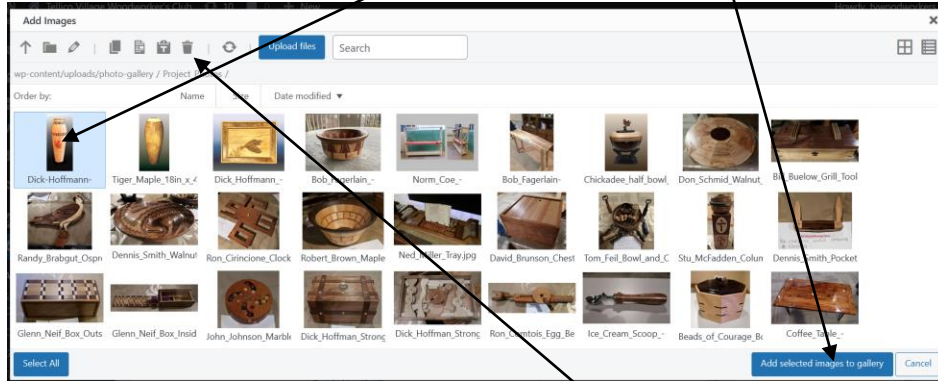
Tellico Village Woodworkers Club

Add Images

Upload files

Search

wp-content/uploads/photo-gallery / Project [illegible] /

Order by:

Name

Size

Date modified ▼

Dick-Hoffmann-

Tiger_Maple_18in_x_4

Dick_Hoffmann_-

Bob_Fagerlain_-

Norm_Coe_-

Bob_Fagerlain-

Chickadee_half_bowl_

Don_Schmid_Walnut_

Bill_Buelow_Grill_Tool

Randy_Brabgut_Ospr

Dennis_Smith_Walnut

Ron_Cirincione_Clock

Robert_Brown_Maple

Ned_Miller_Tray.jpg

David_Brunson_Chest

Tom_Feil_Bowl_and_C

Stu_McFadden_Colun

Dennis_Smith_Pocket

Glenn_Neif_Box_Outs

Glenn_Neif_Box_Insid

John_Johnson_Marble

Dick_Hoffman_Strong

Dick_Hoffman_Strong

Ron_Comtois_Egg_Be

Ice_Cream_Scoop_-

Beads_of_Courage_Bo

Coffee_Table_-

Select All

Add selected images to gallery

Cancel